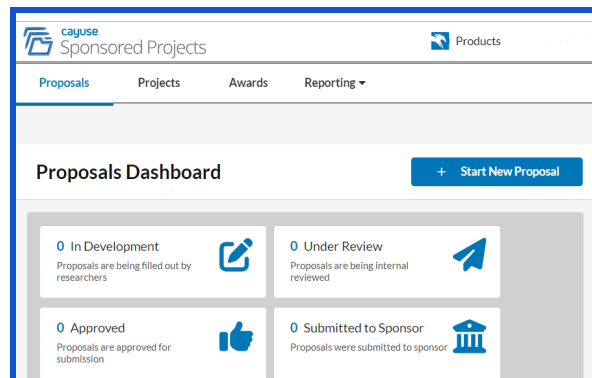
cayuse
Sponsored Projects

Products

Proposals Projects Awards Reporting

Proposals Dashboard

+ Start New Proposal

0 In Development
Proposals are being filled out by researchers

0 Under Review
Proposals are being internal reviewed

0 Approved
Proposals are approved for submission

0 Submitted to Sponsor
Proposals were submitted to sponsor